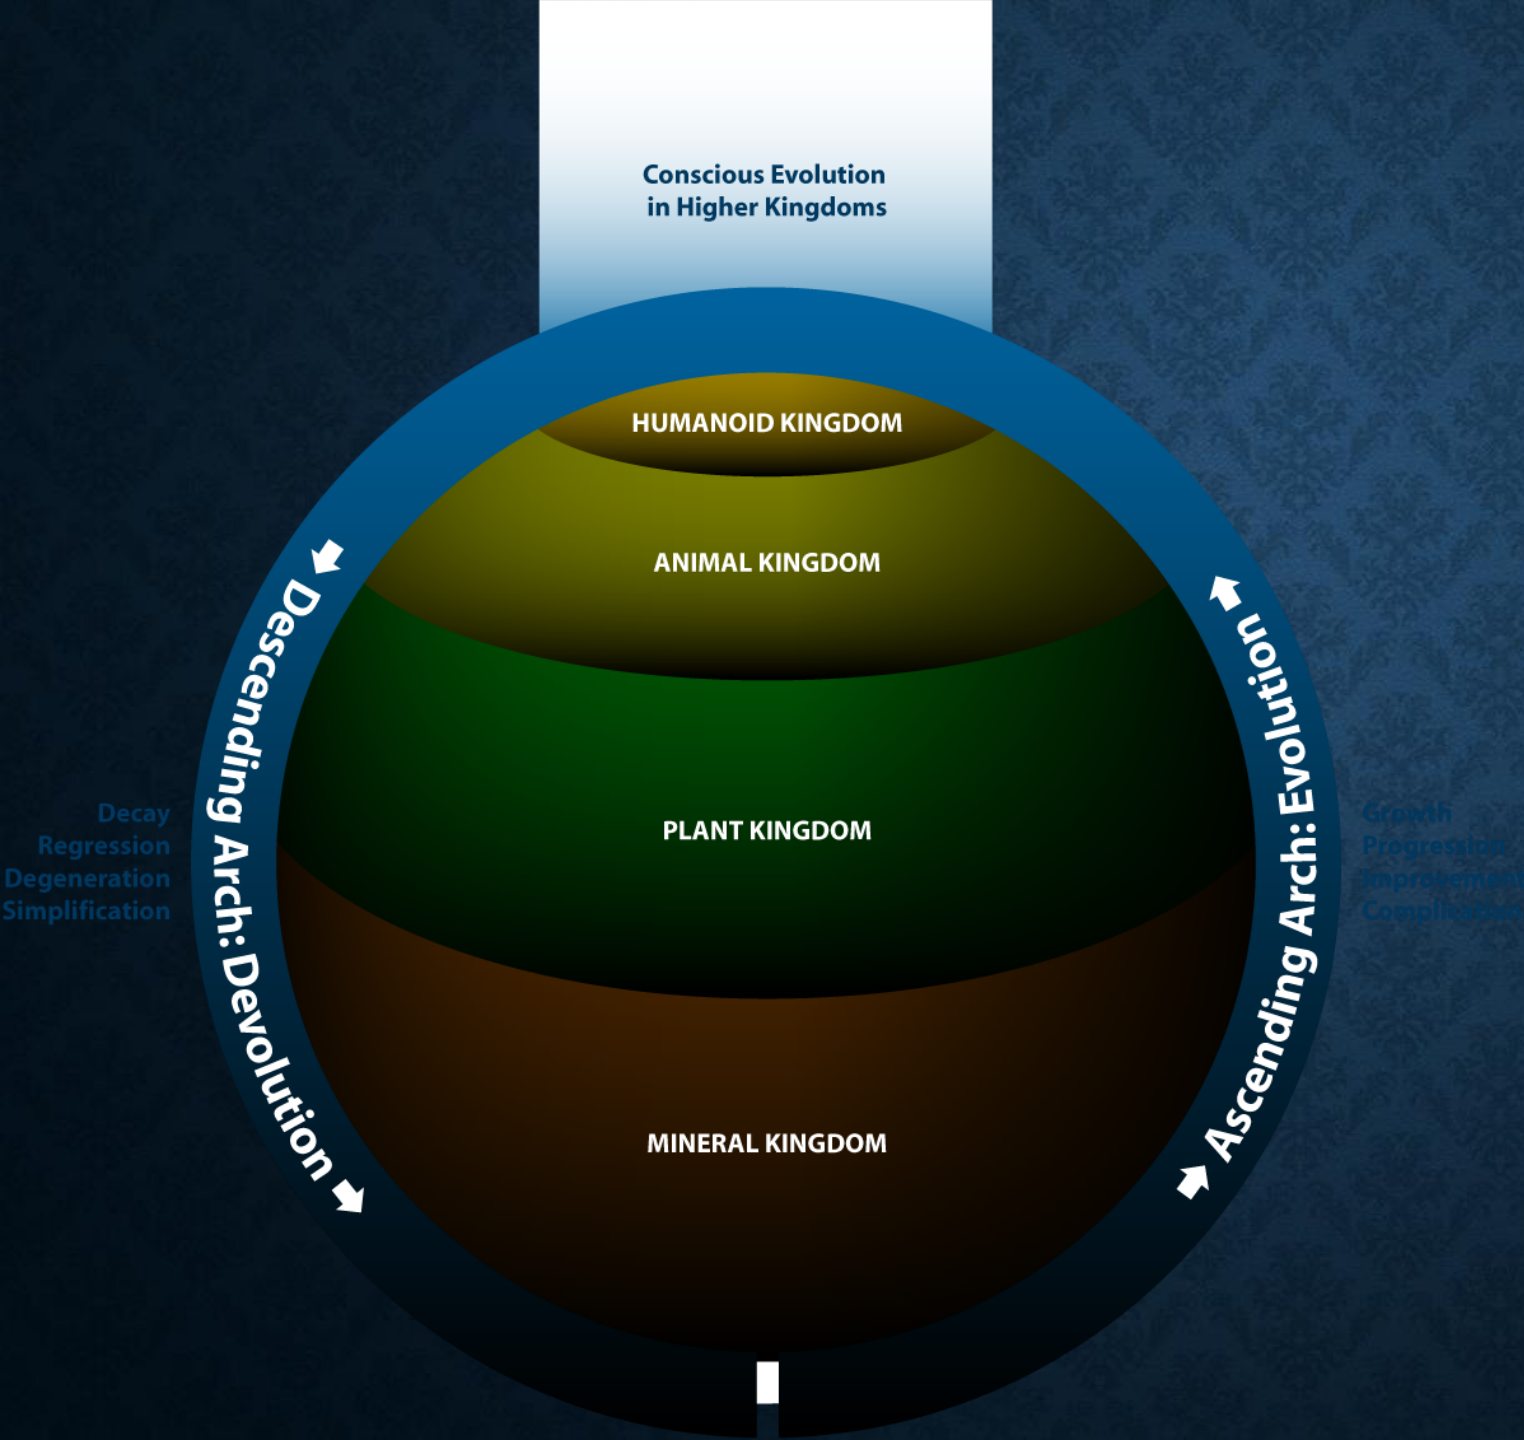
Conscious Evolution in Higher Kingdoms

HUMANOID KINGDOM

ANIMAL KINGDOM

PLANT KINGDOM

MINERAL KINGDOM

Descending Arch: Devolution

Ascending Arch: Evolution

Decay
Regression
Degeneration
Simplification

Growth
Progression
Improvement
Complication